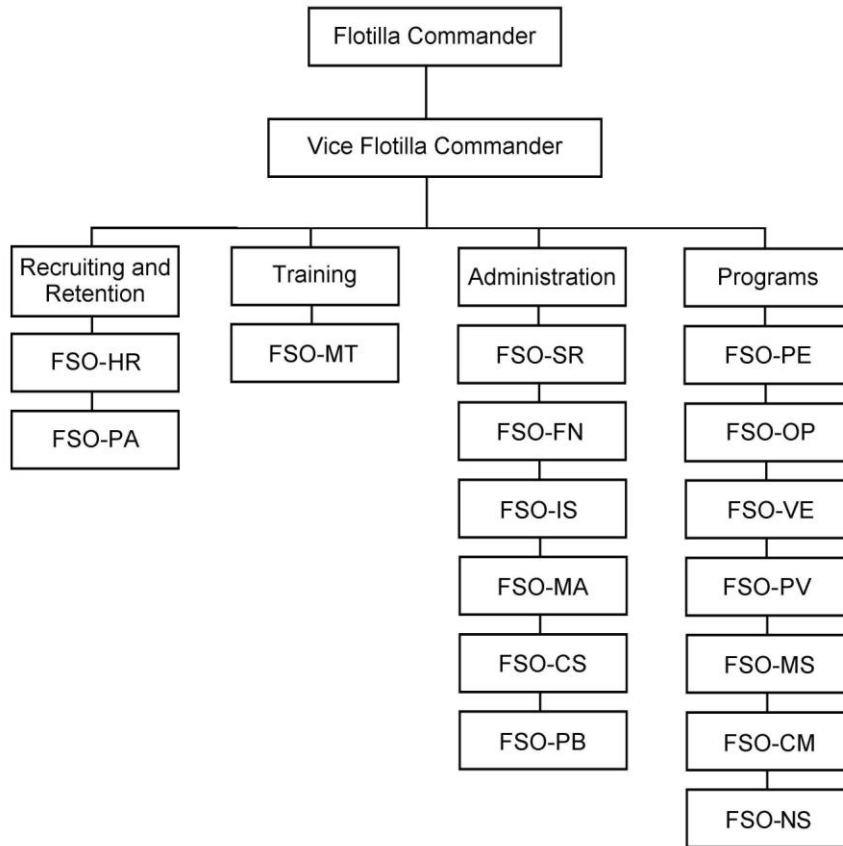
Flotilla Commander

Vice Flotilla Commander

Recruiting and Retention

FSO-HR

FSO-PA

Training

FSO-MT

Administration

FSO-SR

FSO-FN

FSO-IS

FSO-MA

FSO-CS

FSO-PB

Programs

FSO-PE

FSO-OP

FSO-VE

FSO-PV

FSO-MS

FSO-CM

FSO-NS